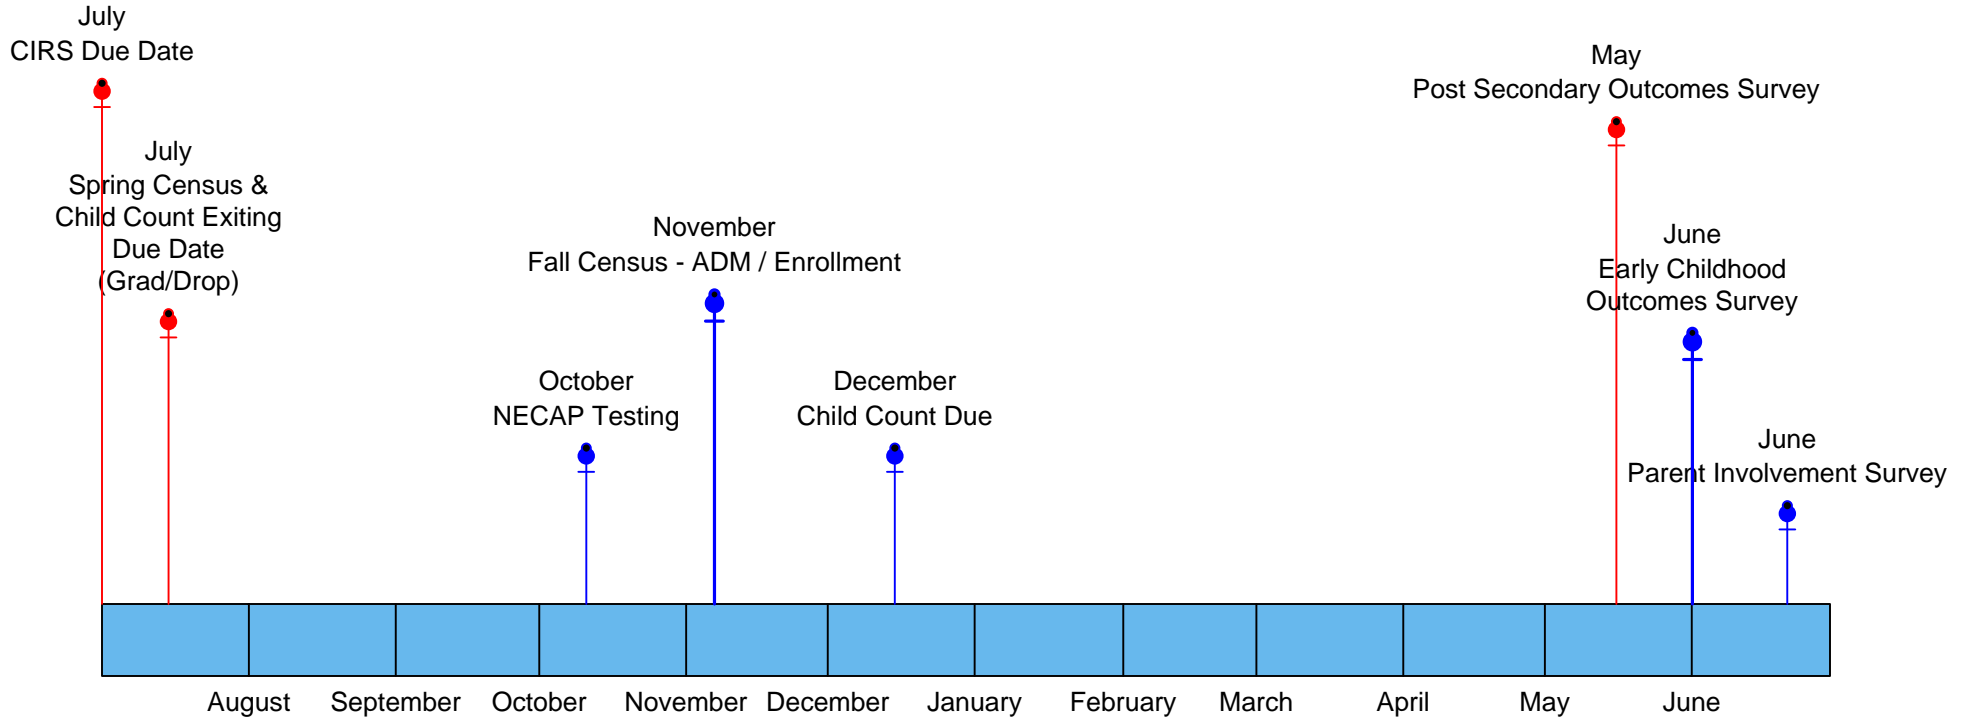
July
CIRS Due Date

July
Spring Census &
Child Count Exiting
Due Date
(Grad/Drop)

November
Fall Census - ADM / Enrollment

October
NECAP Testing

December
Child Count Due

May
Post Secondary Outcomes Survey

June
Early Childhood
Outcomes Survey

June
Parent Involvement Survey

August September October November December January February March April May June